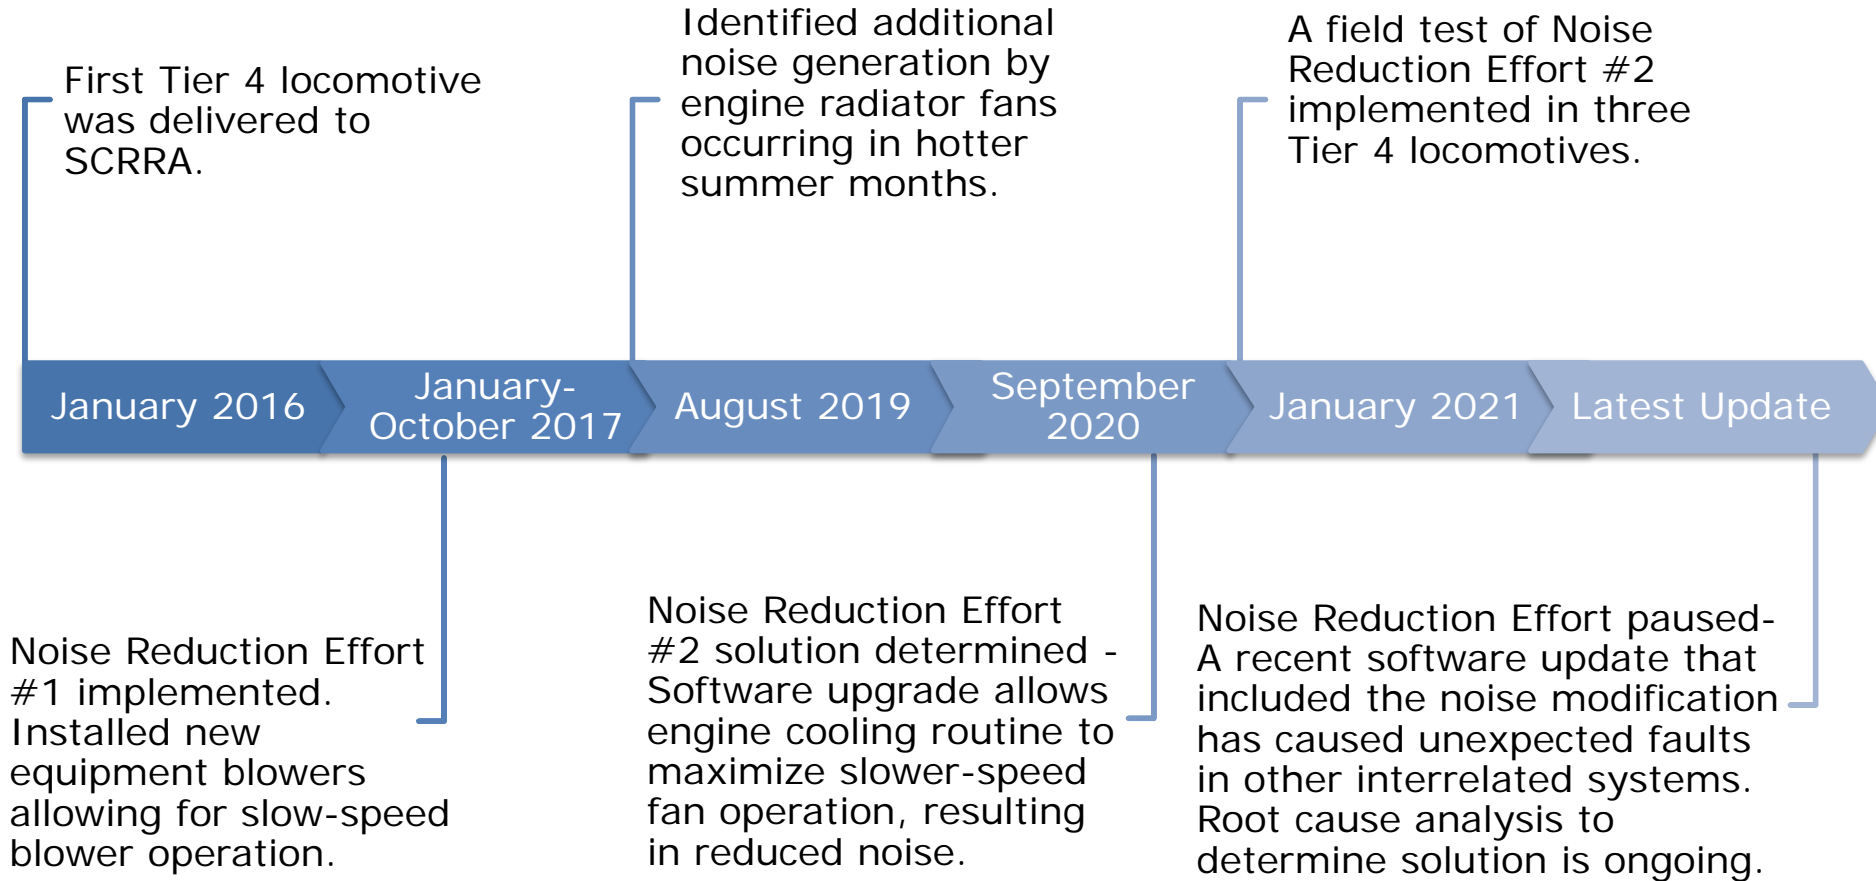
First Tier 4 locomotive was delivered to SCRRA.

Identified additional noise generation by engine radiator fans occurring in hotter summer months.

A field test of Noise Reduction Effort #2 implemented in three Tier 4 locomotives.

January 2016

January-October 2017

August 2019

September 2020

January 2021

Latest Update

Noise Reduction Effort #1 implemented. Installed new equipment blowers allowing for slow-speed blower operation.

Noise Reduction Effort #2 solution determined - Software upgrade allows engine cooling routine to maximize slower-speed fan operation, resulting in reduced noise.

Noise Reduction Effort paused- A recent software update that included the noise modification has caused unexpected faults in other interrelated systems. Root cause analysis to determine solution is ongoing.